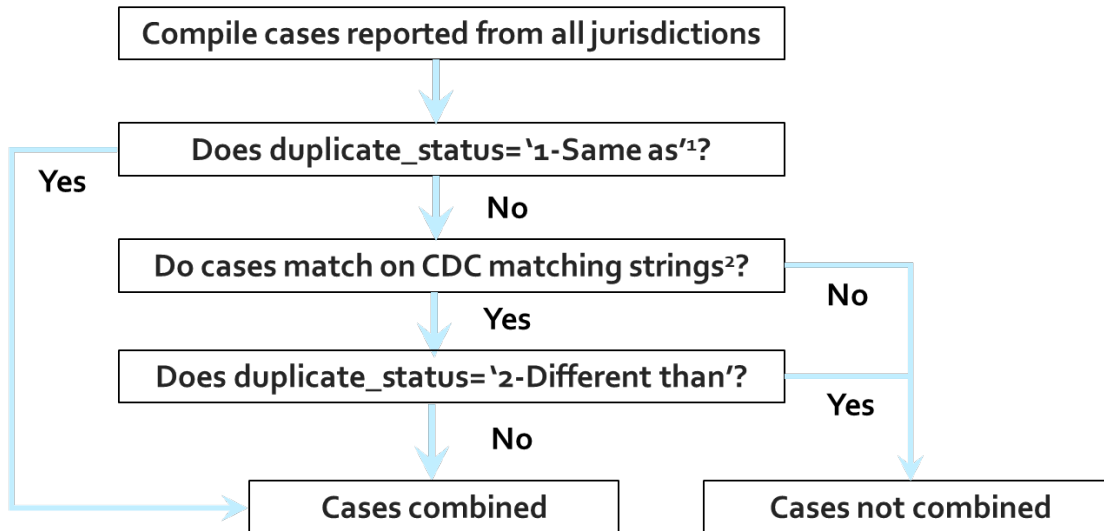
Compile cases reported from all jurisdictions

Does duplicate_status='1-Same as'$^1$?

Yes

No

Do cases match on CDC matching strings$^2$?

No

Yes

Does duplicate_status='2-Different than'?

Yes

No

Cases combined

Cases not combined